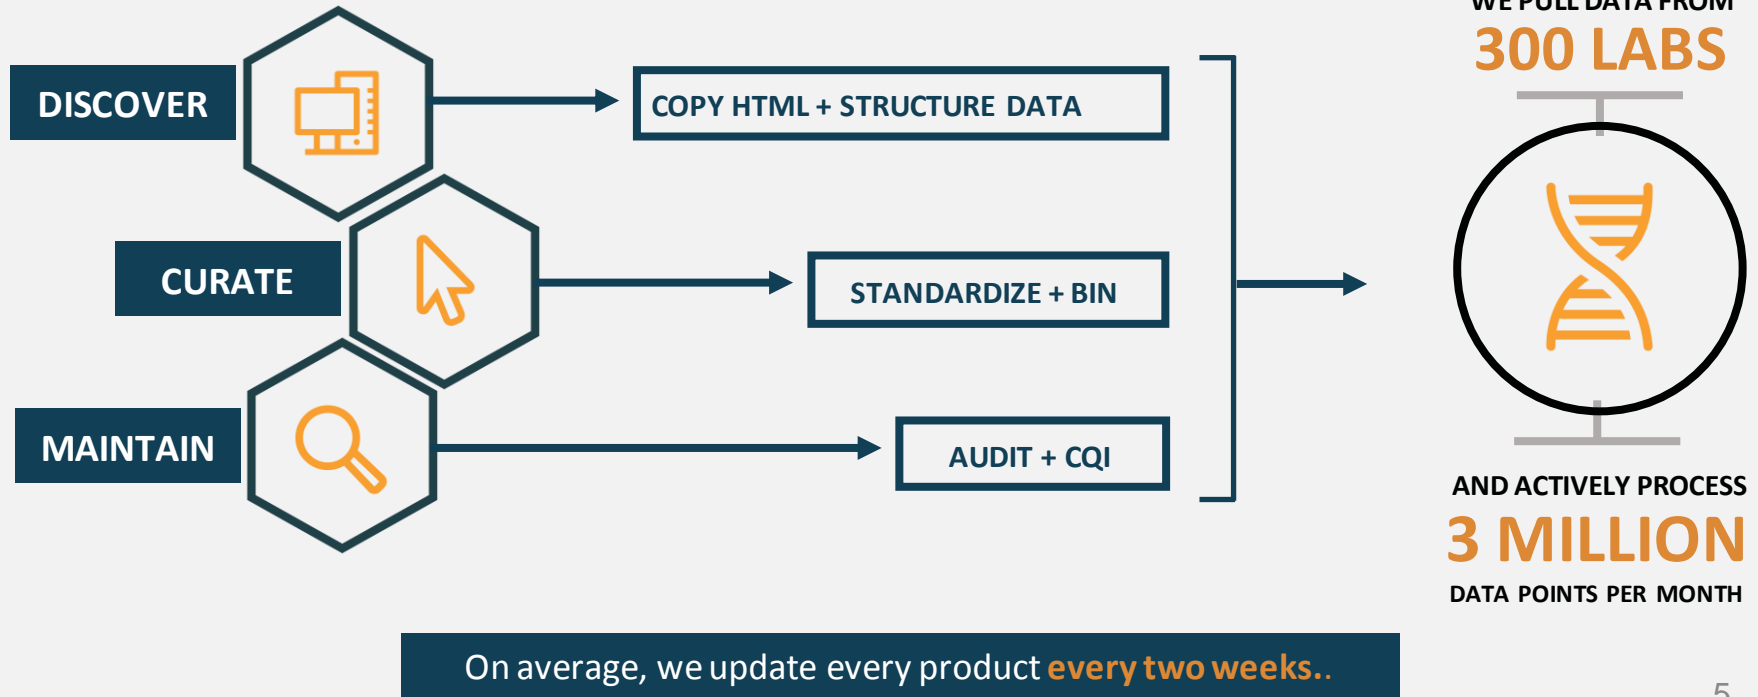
DISCOVER

CURATE

MAINTAIN

COPY HTML + STRUCTURE DATA

STANDARDIZE + BIN

AUDIT + CQI

WE PULL DATA FROM
300 LABS

AND ACTIVELY PROCESS
3 MILLION
DATA POINTS PER MONTH

On average, we update every product every two weeks..

5